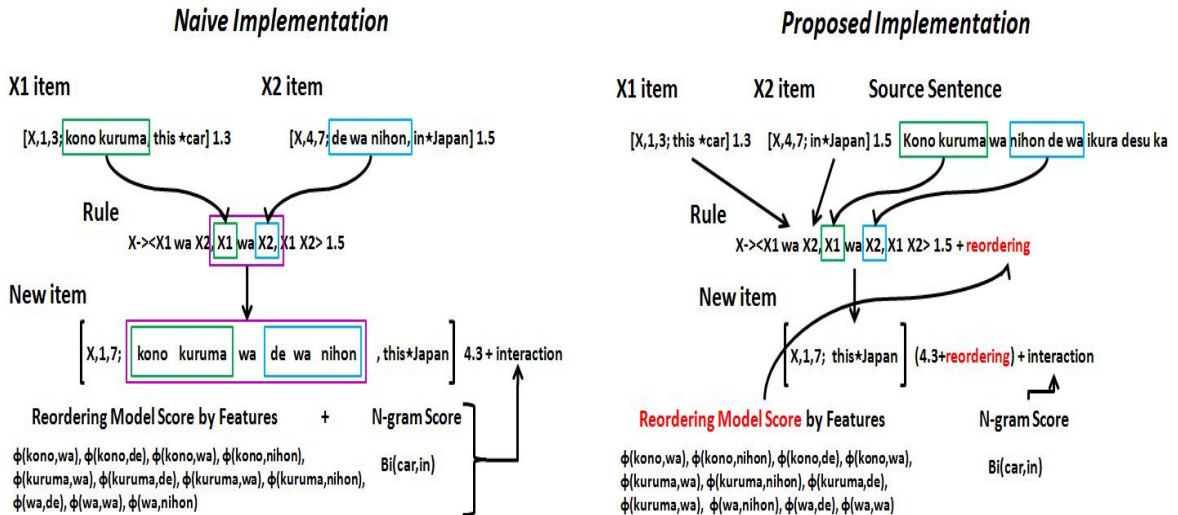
Naive Implementation

X1 item

X2 item

[X,1,3; kono kuruma, this *car] 1.3

[X,4,7; de wa nihon, in*Japan] 1.5

Rule

X-><X1 wa X2, X1 wa X2, X1 X2> 1.5

New item

[X,1,7; kono kuruma wa de wa nihon , this*Japan] 4.3 + interaction

Reordering Model Score by Features + N-gram Score

ϕ(kono,wa), ϕ(kono,de), ϕ(kono,wa), ϕ(kono,nihon), ϕ(kuruma,wa), ϕ(kuruma,de), ϕ(kuruma,wa), ϕ(kuruma,nihon), ϕ(wa,de), ϕ(wa,wa), ϕ(wa,nihon)

Bi(car,in)

Proposed Implementation

X1 item

X2 item

Source Sentence

[X,1,3; this *car] 1.3

[X,4,7; in*Japan] 1.5

Kono kuruma wa nihon de wa ikura desu ka

Rule

X-><X1 wa X2, X1 wa X2, X1 X2> 1.5 + reordering

New item

[X,1,7; this*Japan] (4.3+reordering) + interaction

Reordering Model Score by Features

N-gram Score

ϕ(kono,wa), ϕ(kono,nihon), ϕ(kono,de), ϕ(kono,wa), ϕ(kuruma,wa), ϕ(kuruma,nihon), ϕ(kuruma,de), ϕ(kuruma,wa), ϕ(wa,nihon), ϕ(wa,de), ϕ(wa,wa)

Bi(car,in)